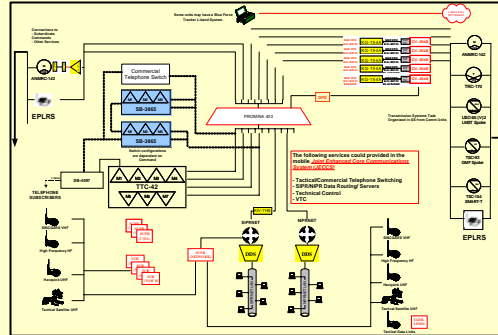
Some units may have a Blue Force Tracker L-band System.

Connections to - Subordinate Commands - Other Services

AN/MRC-142

EPLRS

Commercial Telephone Switch

SB-3865

SB-3865

Switch configurations are dependent on Command

SB-4097

TTC-42

TELEPHONE SUBSCRIBERS

SINCGARS VHF

High Frequency HF

Havequick UHF

Tactical Satellite UHF

PROMINA 400

The following services could provided in the mobile Joint Enhanced Core Communications System (JECCS)

- Tactical/Commercial Telephone Switching
- SIPR/NIPR Data Routing/ Servers
- Technical Control
- VTC

SIPRNET

NIPRNET

DDS

DDS

Transmission Systems Task Organized to 4th Comm Units

AN/MRC-142

TSC-170

LSC-93 (V)2 UHF Spoke

TSC-93 SHF Spoke

TSC-154 SMART-T

EPLRS

SINCGARS VHF

High Frequency HF

Havequick UHF

Tactical Satellite UHF

Tactical Data Links